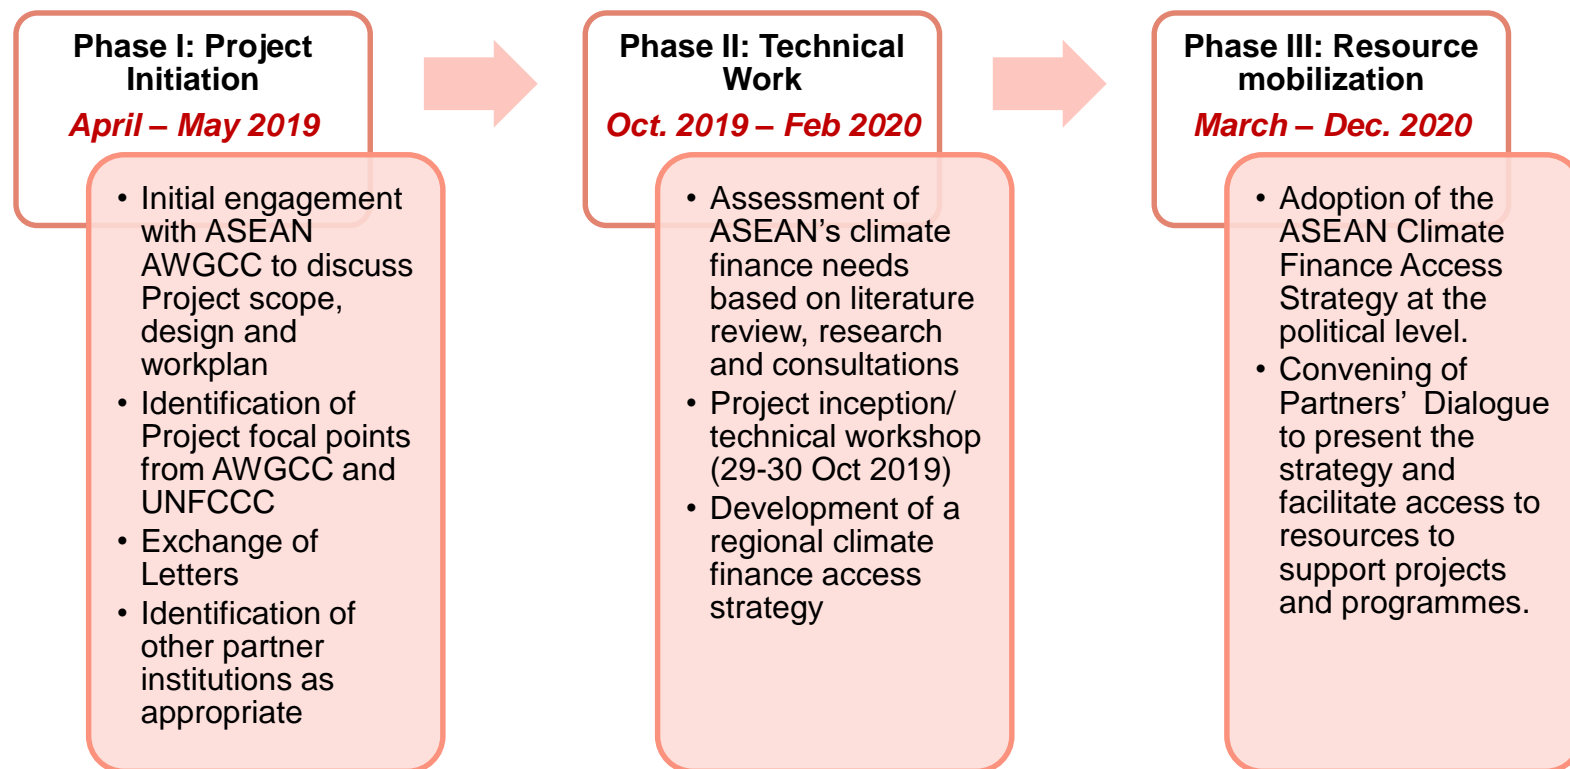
Phase I: Project Initiation

April – May 2019

- Initial engagement with ASEAN AWGCC to discuss Project scope, design and workplan
- Identification of Project focal points from AWGCC and UNFCCC
- Exchange of Letters
- Identification of other partner institutions as appropriate

Phase II: Technical Work

Oct. 2019 – Feb 2020

- Assessment of ASEAN's climate finance needs based on literature review, research and consultations
- Project inception/ technical workshop (29-30 Oct 2019)
- Development of a regional climate finance access strategy

Phase III: Resource mobilization

March – Dec. 2020

- Adoption of the ASEAN Climate Finance Access Strategy at the political level.
- Convening of Partners' Dialogue to present the strategy and facilitate access to resources to support projects and programmes.